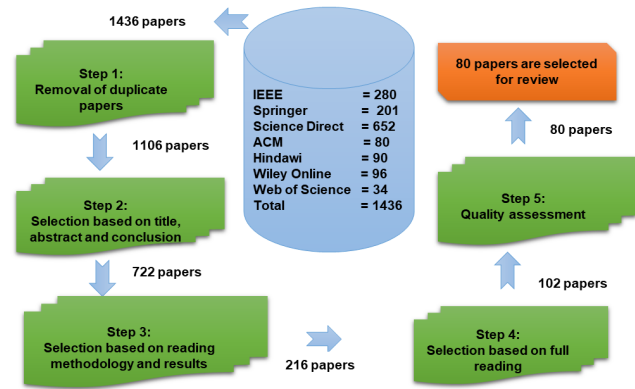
1436 papers

Step 1:
Removal of duplicate papers

1106 papers

Step 2:
Selection based on title, abstract and conclusion

722 papers

Step 3:
Selection based on reading methodology and results

216 papers

| IEEE | = 280 |
|---|---|
| Springer | = 201 |
| Science Direct | = 652 |
| ACM | = 80 |
| Hindawi | = 90 |
| Wiley Online | = 96 |
| Web of Science | = 34 |
| Total | = 1436 |

80 papers are selected for review

80 papers

Step 5:
Quality assessment

102 papers

Step 4:
Selection based on full reading